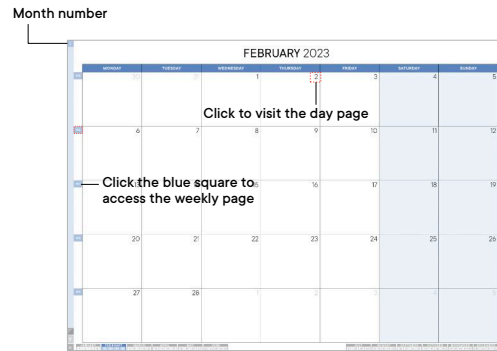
Month number

FEBRUARY 2023

| MONDAY | TUESDAY | WEDNESDAY | THURSDAY | FRIDAY | SATURDAY | SUNDAY |
|---|---|---|---|---|---|---|
| 30 | 31 | 1 | 2 | 3 | 4 | 5 |
| 6 | 7 | 8 | 9 | 10 | 11 | 12 |
| 13 | 14 | 15 | 16 | 17 | 18 | 19 |
| 20 | 21 | 22 | 23 | 24 | 25 | 26 |
| 27 | 28 | 1 | 2 | 3 | 4 | 5 |

Click to visit the day page

Click the blue square to access the weekly page